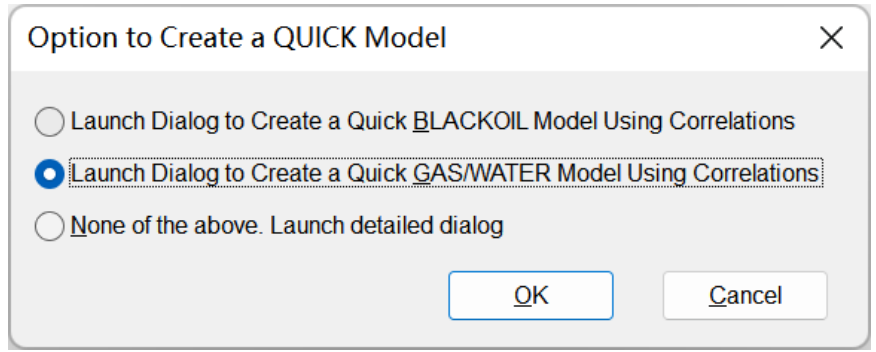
Option to Create a QUICK Model

X

Launch Dialog to Create a Quick BLACKOIL Model Using Correlations

Launch Dialog to Create a Quick GAS/WATER Model Using Correlations

None of the above. Launch detailed dialog

OK

Cancel